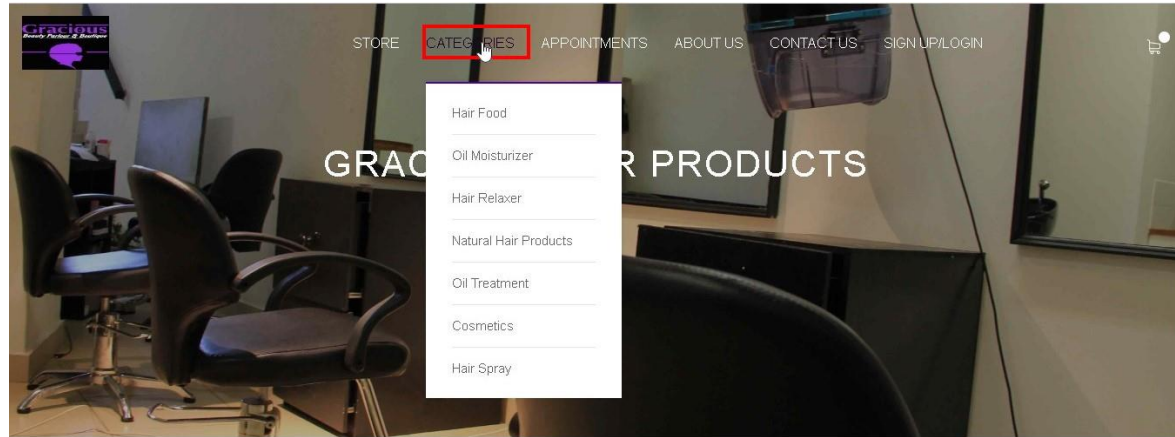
Gracious
Beauty Parlour & Boutique

STORE CATEGORIES APPOINTMENTS ABOUT US CONTACT US SIGN UP/LOGIN

Hair Food
Oil Moisturizer
Hair Relaxer
Natural Hair Products
Oil Treatment
Cosmetics
Hair Spray

GRAC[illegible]R PRODUCTS